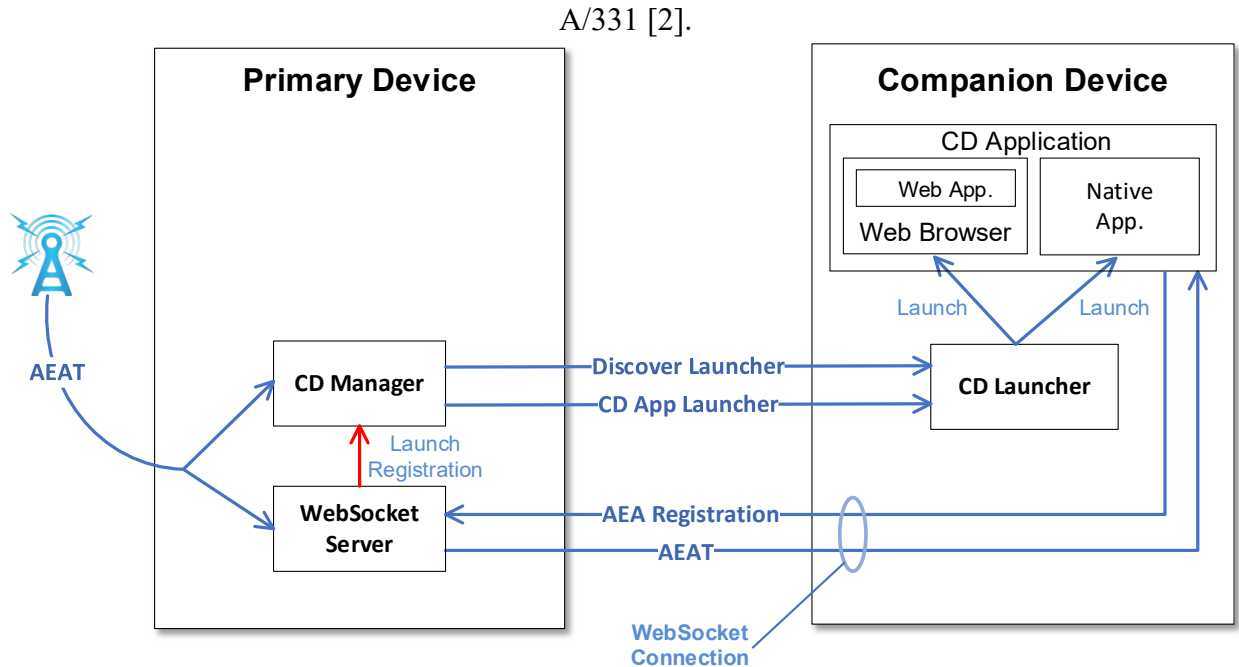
A/331 [2].

Primary Device

Companion Device

CD Application

Web App.

Web Browser

Native App.

Launch

Launch

AEAT

CD Manager

Discover Launcher

CD App Launcher

CD Launcher

Launch Registration

WebSocket Server

AEA Registration

AEAT

WebSocket Connection